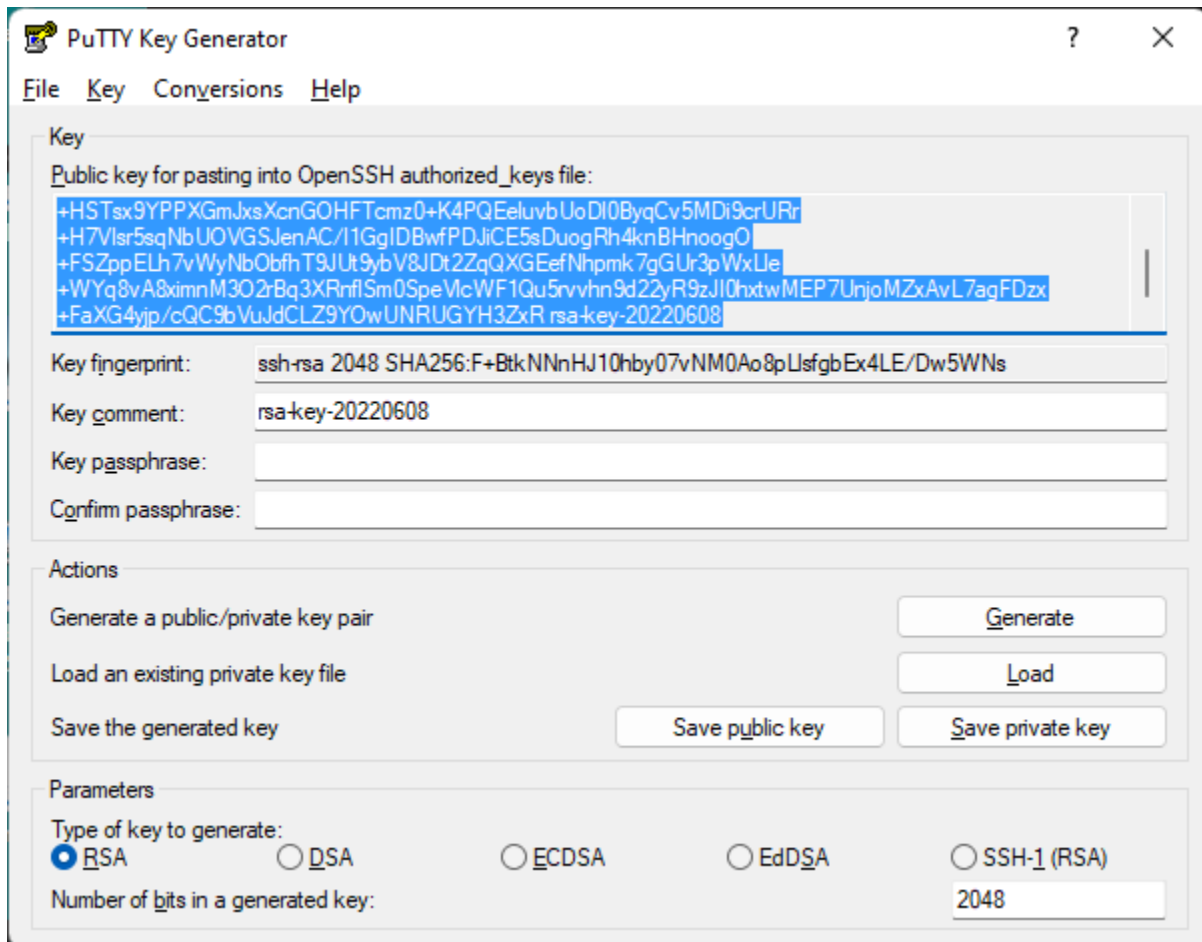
PuTTY Key Generator
?
File Key Conversions Help
Key
Public key for pasting into OpenSSH authorized_keys file:
+HSTsx9YPPXGmJxsXcnGOHFTcmz0+K4PQEeluvbUoDl0ByqCv5MDi9crURr
+H7Vlsr5sqNbUOVGSJenAC/I1GgIDBwfPDJiCE5sDuogRh4knBHnoogO
+FSZppELh7vWyNbObfhT9JUt9ybV8JDt2ZqQXGEefNhpmk7gGUr3pWxLle
+WYq8vA8ximnM3O2rBq3XRnflSm0SpeVlcWF1Qu5rvvhn9d22yR9zJI0hxtwMEP7UnjoMZxAvL7agFDzx
+FaXG4yjp/cQC9bVuJdCLZ9YOwUNRUGYH3ZxR rsa-key-20220608
Key fingerprint: ssh-rsa 2048 SHA256:F+BtkNNnHJ10hby07vNM0Ao8pLlsfgbEx4LE/Dw5WNs
Key comment: rsa-key-20220608
Key passphrase:
Confirm passphrase:
Actions
Generate a public/private key pair
Generate
Load an existing private key file
Load
Save the generated key
Save public key
Save private key
Parameters
Type of key to generate:
RSA DSA ECDSA EdDSA SSH-1 (RSA)
Number of bits in a generated key: 2048